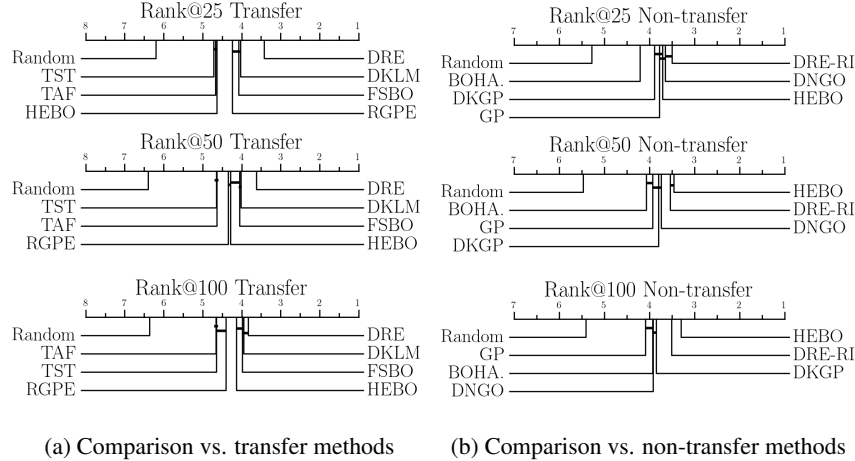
Rank@25 Transfer
8 7 6 5 4 3 2 1
Random
TST
TAF
HEBO
DRE
DKLM
FSBO
RGPE

Rank@50 Transfer
8 7 6 5 4 3 2 1
Random
TST
TAF
RGPE
DRE
DKLM
FSBO
HEBO

Rank@100 Transfer
8 7 6 5 4 3 2 1
Random
TAF
TST
RGPE
DRE
DKLM
FSBO
HEBO

(a) Comparison vs. transfer methods

Rank@25 Non-transfer
7 6 5 4 3 2 1
Random
BOHA.
DKGP
GP
DRE-RI
DNGO
HEBO

Rank@50 Non-transfer
7 6 5 4 3 2 1
Random
BOHA.
GP
DKGP
HEBO
DRE-RI
DNGO

Rank@100 Non-transfer
7 6 5 4 3 2 1
Random
GP
BOHA.
DNGO
HEBO
DRE-RI
DKGP

(b) Comparison vs. non-transfer methods